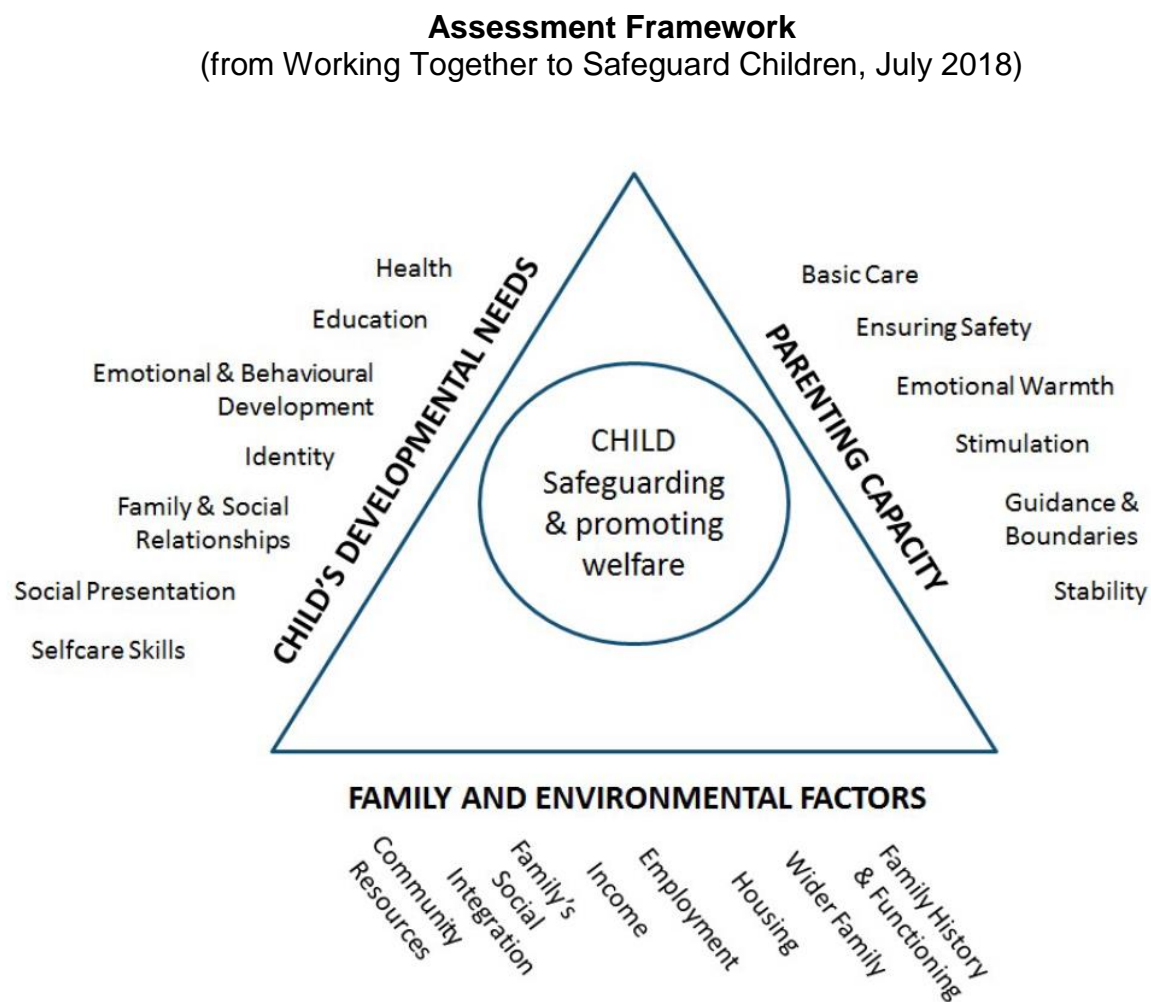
**Assessment Framework**
(from Working Together to Safeguard Children, July 2018)

Health

Education

Emotional & Behavioural Development

Identity

Family & Social Relationships

Social Presentation

Selfcare Skills

CHILD'S DEVELOPMENTAL NEEDS

CHILD
Safeguarding & promoting welfare

PARENTING CAPACITY

Basic Care

Ensuring Safety

Emotional Warmth

Stimulation

Guidance & Boundaries

Stability

FAMILY AND ENVIRONMENTAL FACTORS

Community Resources

Family's Social Integration

Income

Employment

Housing

Wider Family

Family History & Functioning